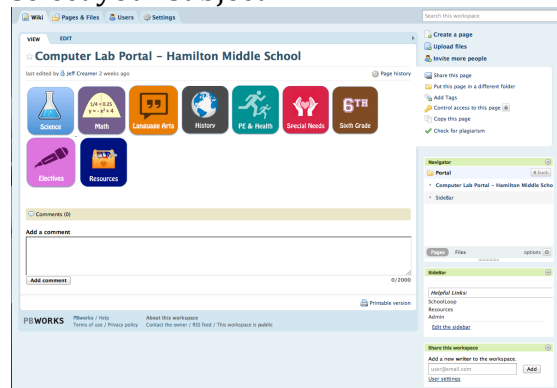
Wiki | Pages & Files | Users | Settings

Search this workspace

VIEW | EDIT

Computer Lab Portal - Hamilton Middle School

last edited by Jeff Creamer 2 weeks ago

Page history

Science | $1/4 = 0.25$ $y = -x^2 + 4$ Math | Language Arts | History | PE & Health | Special Needs | 6TH Sixth Grade

Electives | Resources

Comments (0)

Add a comment

0/2000

Add comment

Printable version

PBWORKS

PBworks / Help
Terms of use / Privacy policy

About this workspace
Contact the owner / RSS feed / This workspace is public

Create a page
Upload files
Invite more people

Share this page
Put this page in a different folder
Add Tags
Control access to this page
Copy this page
Check for plagiarism

Navigator

Portal
« back

Computer Lab Portal - Hamilton Middle Scho

SideBar

Pages | Files
options

SideBar

Helpful Links:
SchoolLoop
Resources
Admin

Edit the sidebar

Share this workspace

Add a new writer to the workspace.

user@email.com
Add

User settings